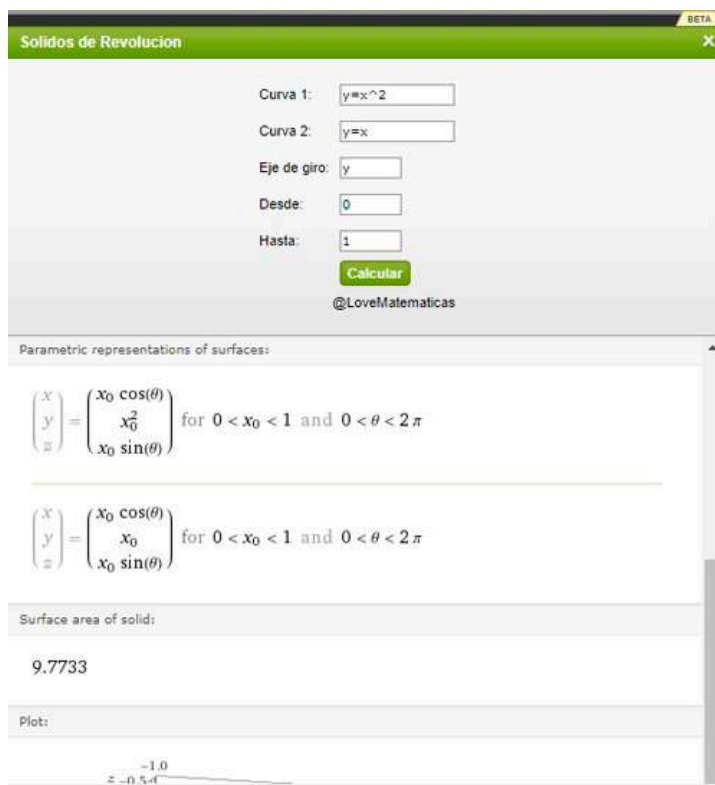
BETA

Solidos de Revolucion

×

Curva 1: y=x^2

Curva 2: y=x

Eje de giro: y

Desde: 0

Hasta: 1

Calcular

@LoveMatematicas

Parametric representations of surfaces:

$\begin{pmatrix} x \\ y \\ z \end{pmatrix} = \begin{pmatrix} x_0 \cos(\theta) \\ x_0^2 \\ x_0 \sin(\theta) \end{pmatrix}$ for $0 < x_0 < 1$ and $0 < \theta < 2\pi$

$\begin{pmatrix} x \\ y \\ z \end{pmatrix} = \begin{pmatrix} x_0 \cos(\theta) \\ x_0 \\ x_0 \sin(\theta) \end{pmatrix}$ for $0 < x_0 < 1$ and $0 < \theta < 2\pi$

Surface area of solid:

9.7733

Plot:

-1.0
z -0.5